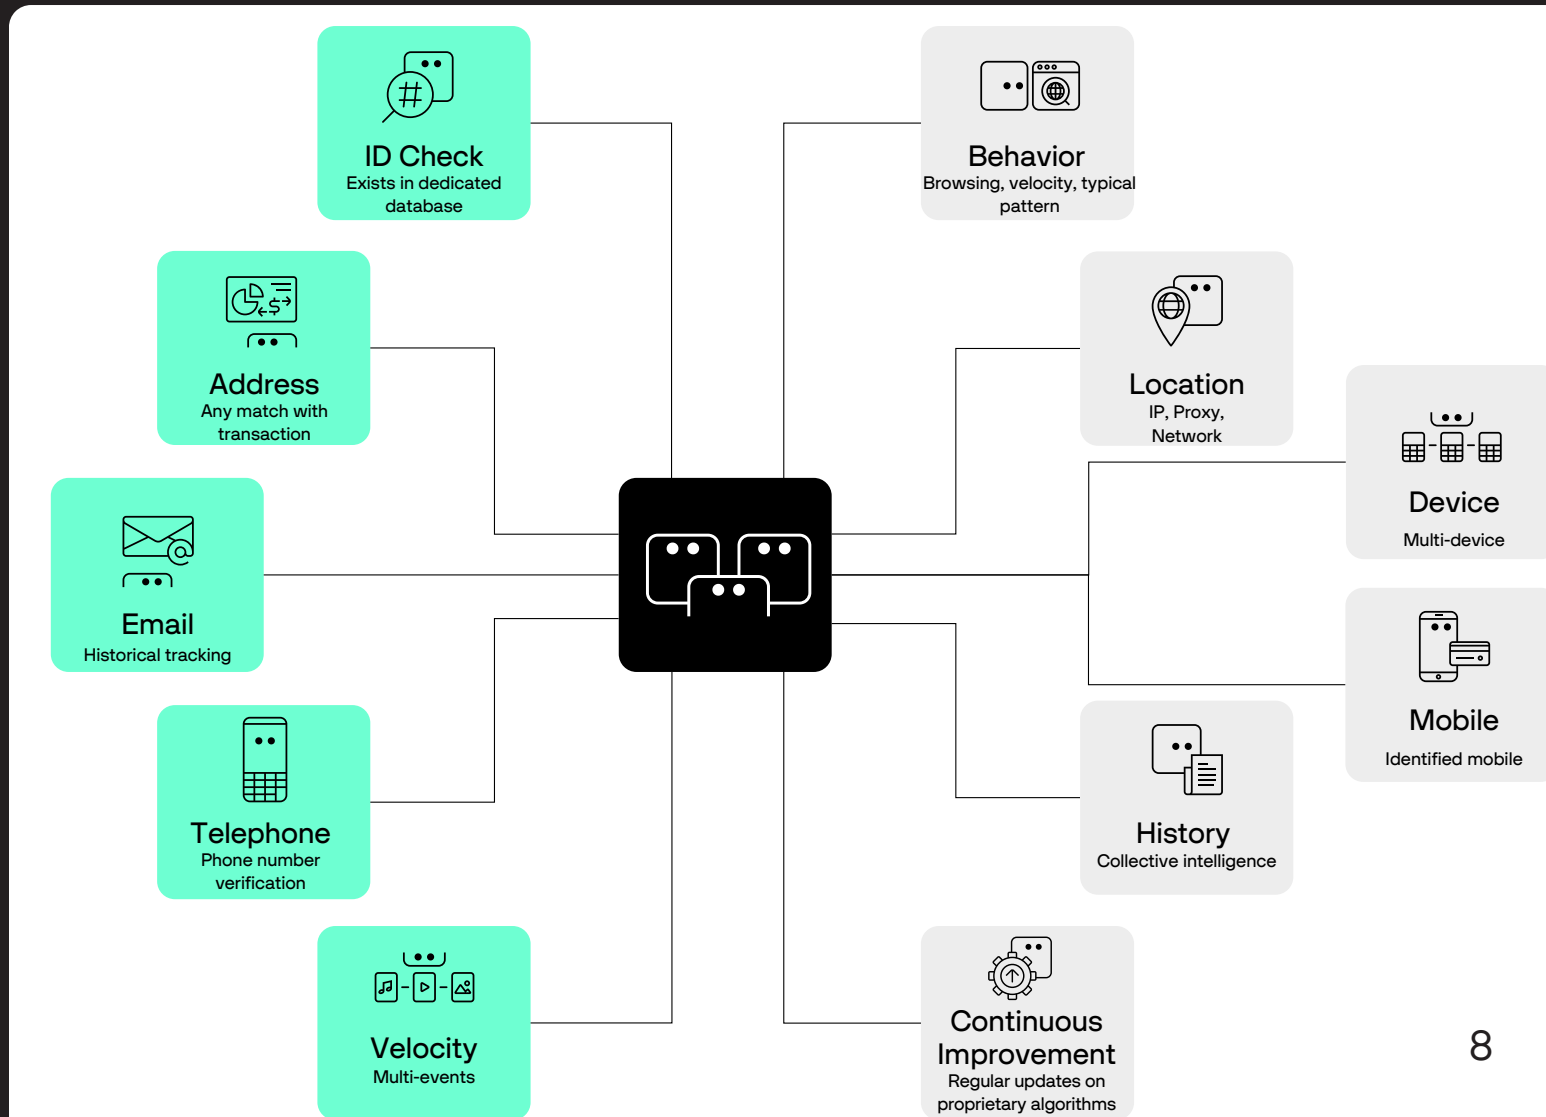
ID Check
Exists in dedicated database

Address
Any match with transaction

Email
Historical tracking

Telephone
Phone number verification

Velocity
Multi-events

Behavior
Browsing, velocity, typical pattern

Location
IP, Proxy, Network

Device
Multi-device

Mobile
Identified mobile

History
Collective intelligence

Continuous Improvement
Regular updates on proprietary algorithms

8